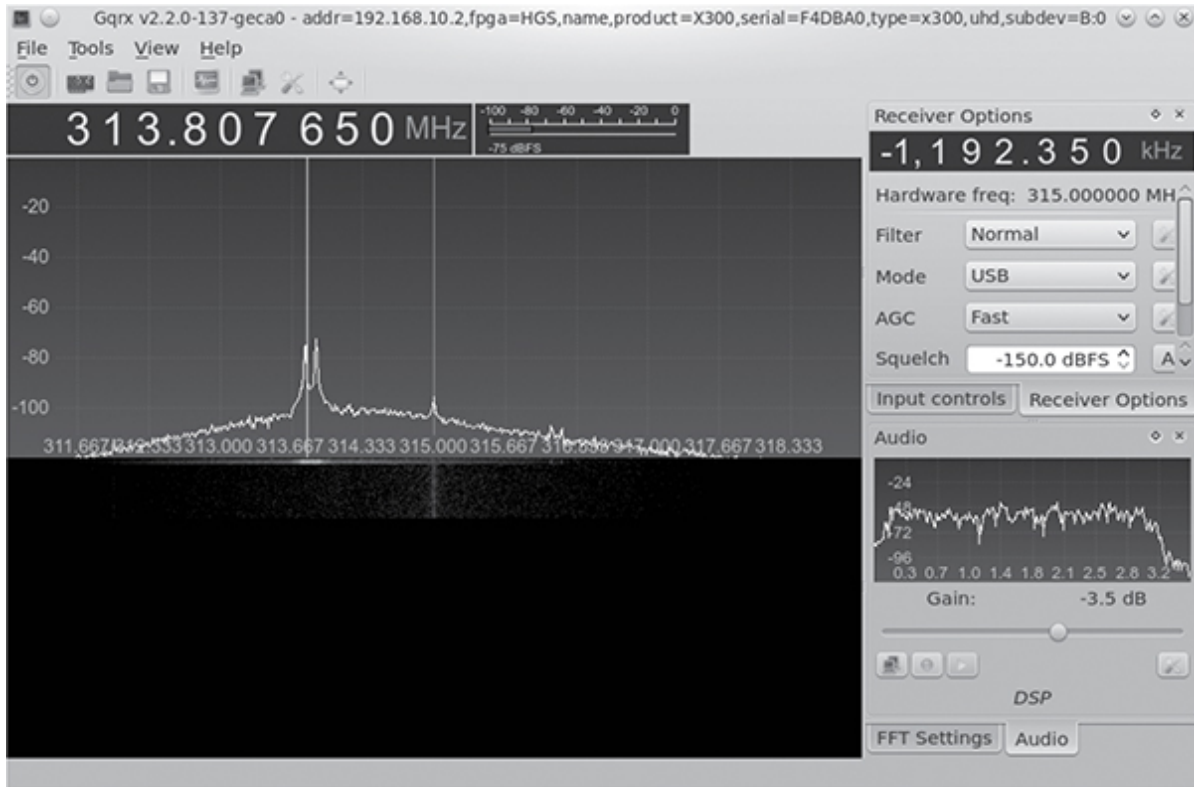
Gqrx v2.2.0-137-geca0 - addr=192.168.10.2,fpga=HGS,name,product=X300,serial=F4DBA0,type=x300,uhd,subdev=B:0

File Tools View Help

313.807 650 MHz

-100 -80 -60 -40 -20 0
-75 dBFS

-20
-40
-60
-80
-100

311.667 312.333 313.000 313.667 314.333 315.000 315.667 316.333 317.000 317.667 318.333

Receiver Options
-1,192.350 kHz
Hardware freq: 315.000000 MH
Filter Normal
Mode USB
AGC Fast
Squelch -150.0 dBFS A
Input controls Receiver Options

Audio
-24
-48
-72
-96
0.3 0.7 1.0 1.4 1.8 2.1 2.5 2.8 3.2
Gain: -3.5 dB
DSP
FFT Settings Audio